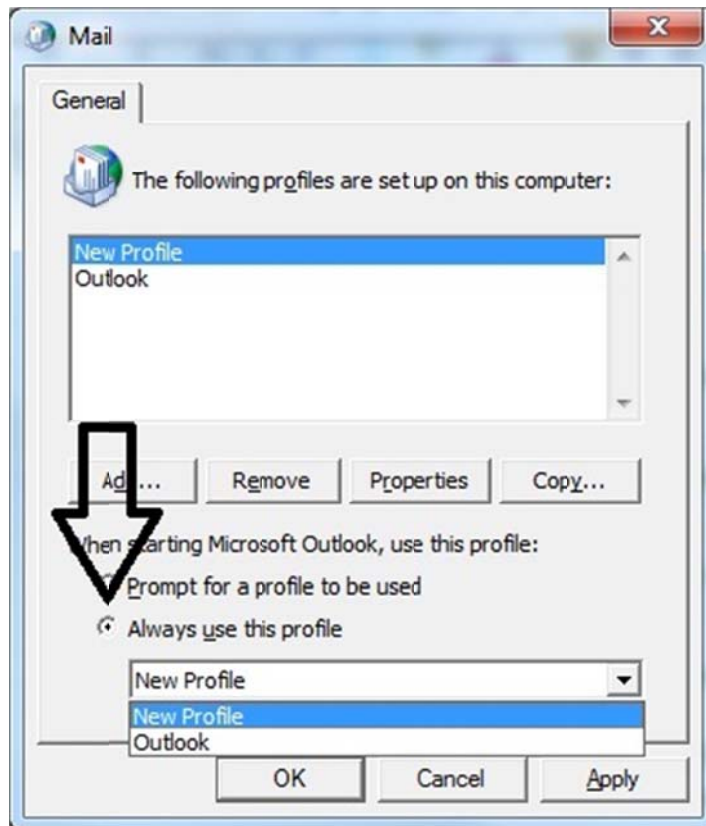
Mail

General

The following profiles are set up on this computer:

New Profile
Outlook

Ad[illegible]... Remove Properties Copy...

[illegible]hen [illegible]arting Microsoft Outlook, use this profile:

Prompt for a profile to be used

Always use this profile

New Profile

New Profile
Outlook

OK Cancel Apply